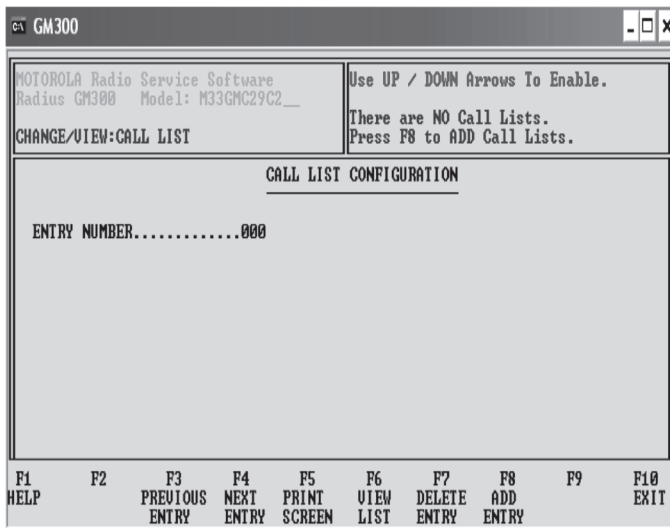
GM300

MOTOROLA Radio Service Software
Radius GM300 Model: M33GMC29C2__

CHANGE/VIEW:CALL LIST

Use UP / DOWN Arrows To Enable.

There are NO Call Lists.
Press F8 to ADD Call Lists.

CALL LIST CONFIGURATION

ENTRY NUMBER.............000

| F1 | F2 | F3 | F4 | F5 | F6 | F7 | F8 | F9 | F10 |
|---|---|---|---|---|---|---|---|---|---|
| HELP | | PREVIOUS ENTRY | NEXT ENTRY | PRINT SCREEN | VIEW LIST | DELETE ENTRY | ADD ENTRY | | EXIT |